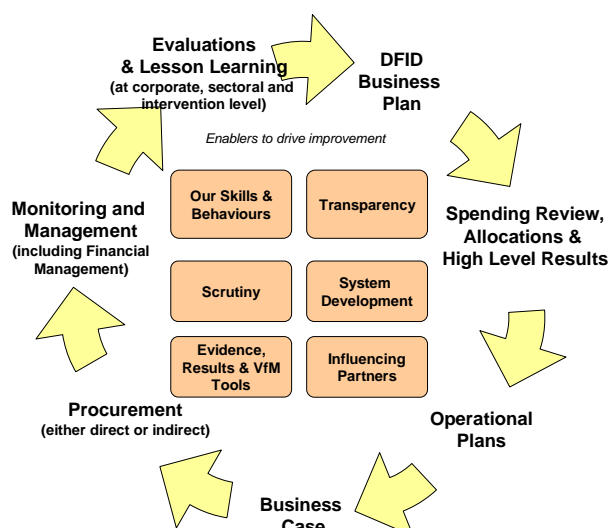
Evaluations & Lesson Learning
(at corporate, sectoral and intervention level)

DFID Business Plan

Enablers to drive improvement

Our Skills & Behaviours

Transparency

Scrutiny

System Development

Evidence, Results & VfM Tools

Influencing Partners

Spending Review, Allocations & High Level Results

Operational Plans

Monitoring and Management
(including Financial Management)

Procurement
(either direct or indirect)

Business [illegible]